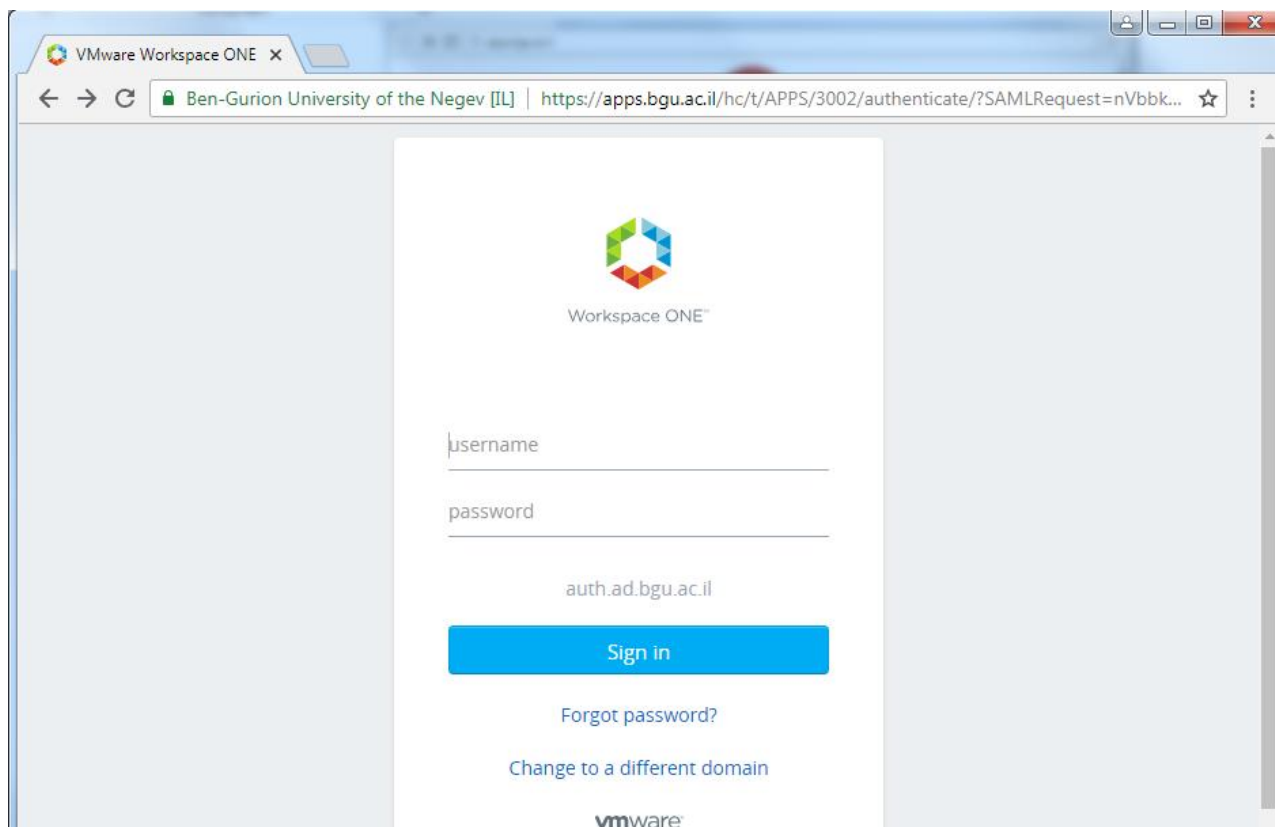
VMware Workspace ONE ×

Ben-Gurion University of the Negev [IL] | https://apps.bgu.ac.il/hc/t/APPS/3002/authenticate/?SAMLRequest=nVbbk...

Workspace ONE™

username

password

auth.ad.bgu.ac.il

Sign in

Forgot password?

Change to a different domain

vmware